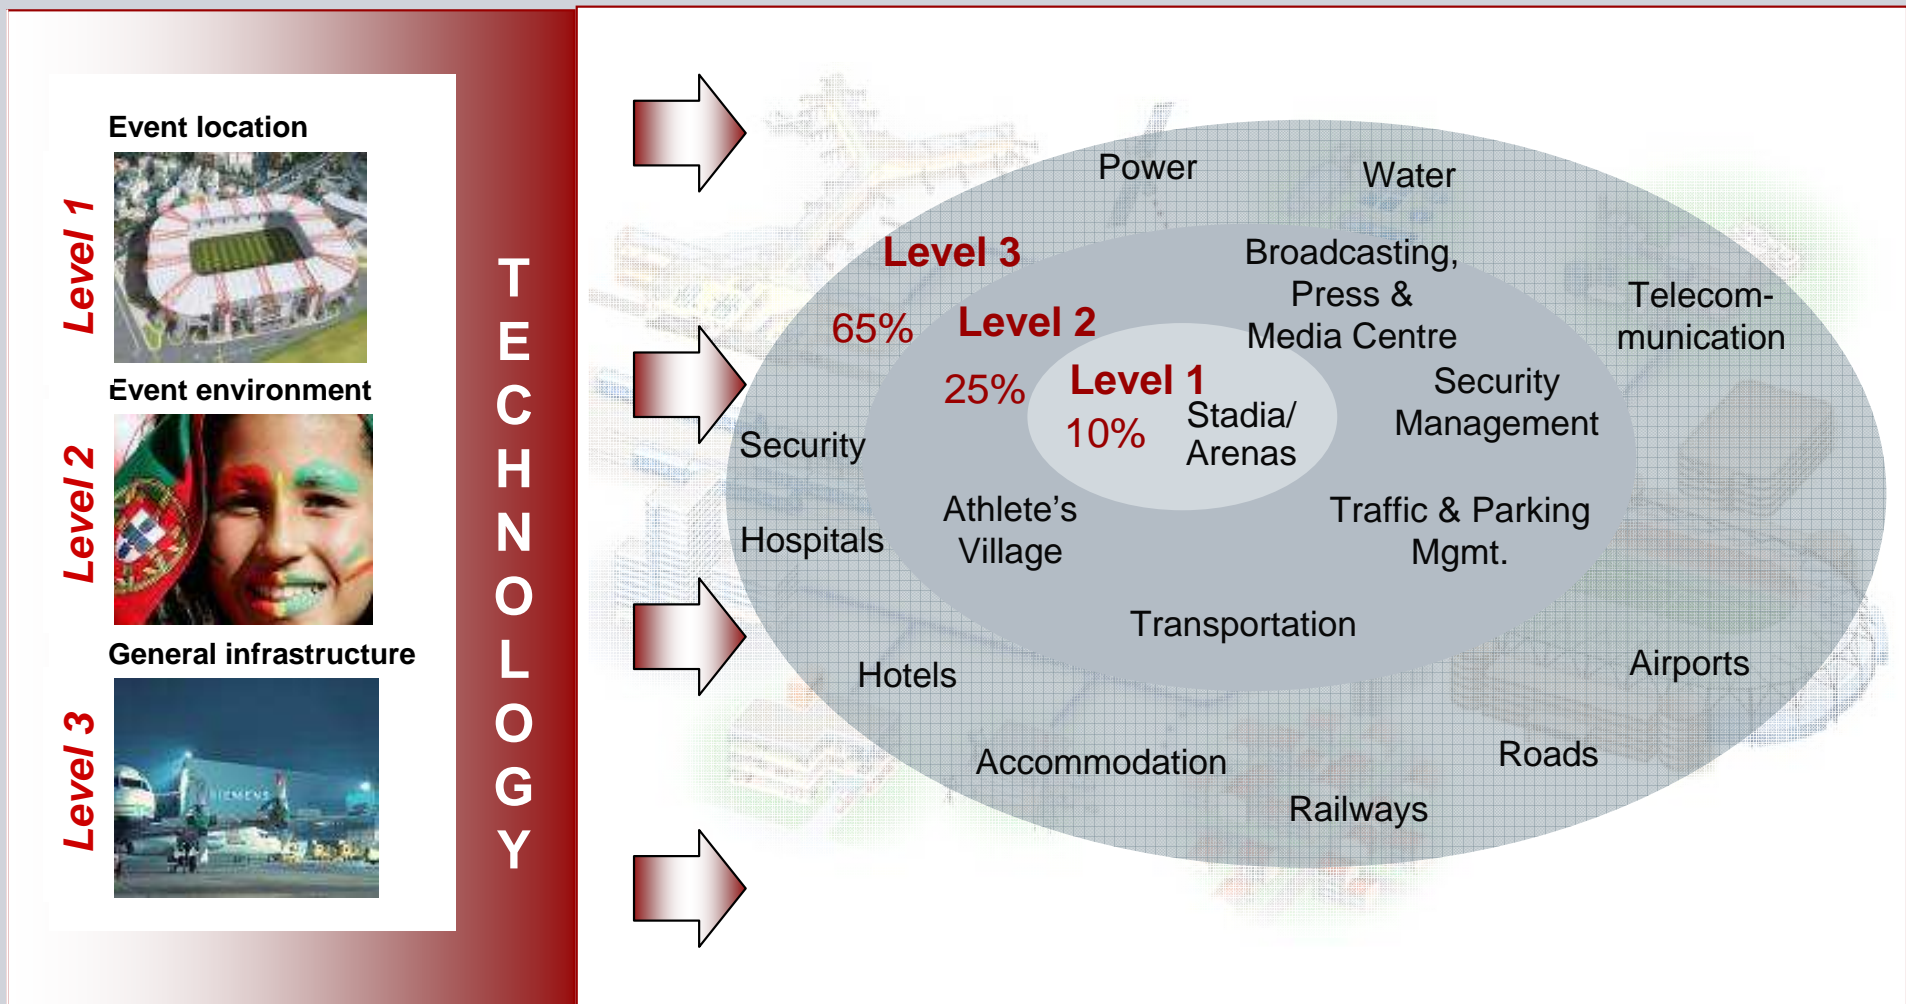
Event location

Level 1

Event environment

Level 2

General infrastructure

Level 3

SIEMENS

TECHNOLOGY

Power

Water

Level 3

65%

Level 2

Broadcasting, Press & Media Centre

Telecommunication

25%

Level 1

10%

Stadia/ Arenas

Security Management

Security

Hospitals

Athlete's Village

Traffic & Parking Mgmt.

Transportation

Hotels

Airports

Accommodation

Roads

Railways